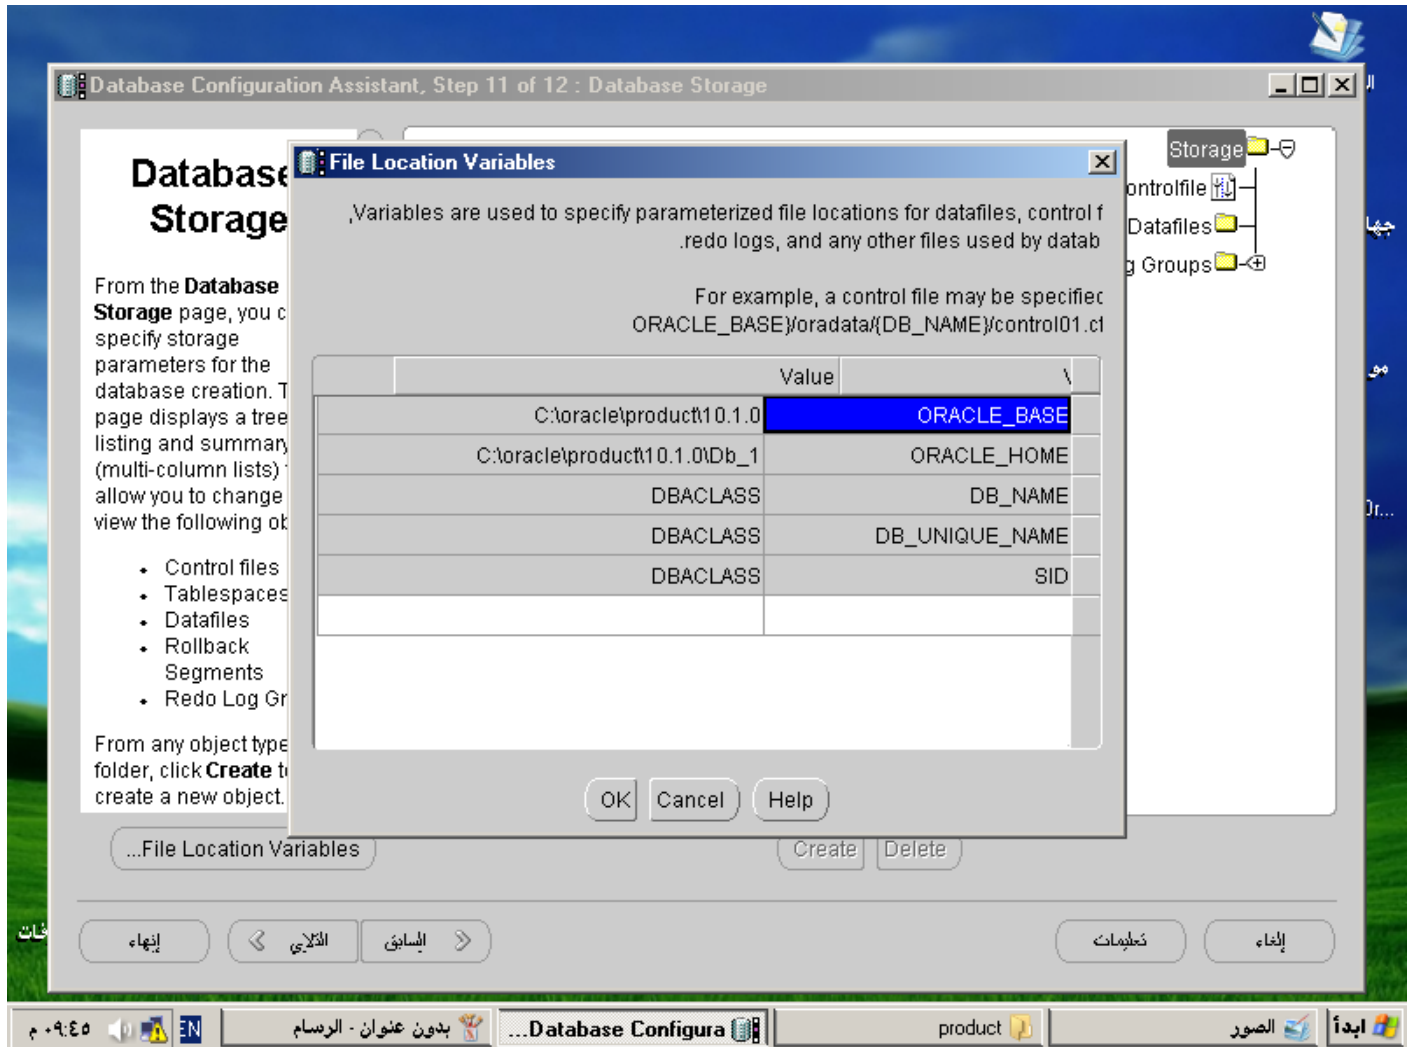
Database Configuration Assistant, Step 11 of 12 : Database Storage

Database Storage

From the **Database Storage** page, you c specify storage parameters for the database creation. T page displays a tree listing and summary (multi-column lists) allow you to change view the following ol

- Control files
- Tablespaces
- Datafiles
- Rollback Segments
- Redo Log Gr

From any object type folder, click **Create** t create a new object.

File Location Variables

,Variables are used to specify parameterized file locations for datafiles, control f .redo logs, and any other files used by datab

For example, a control file may be specifiec ORACLE_BASE}/oradata/{DB_NAME}/control01.c

| Value | V |
|---|---|
| C:\oracle\product\10.1.0 | ORACLE_BASE |
| C:\oracle\product\10.1.0\Db_1 | ORACLE_HOME |
| DBACLASS | DB_NAME |
| DBACLASS | DB_UNIQUE_NAME |
| DBACLASS | SID |
| | |

OK Cancel Help

Storage
ontrolfile
Datafiles
g Groups

...File Location Variables
Create Delete

إنهاء الآلي السابق تعليمات إلغاء

ابدأ الصور product ...Database Configura بدون عنوان - الرسام EN ٠٩:٤٥ م